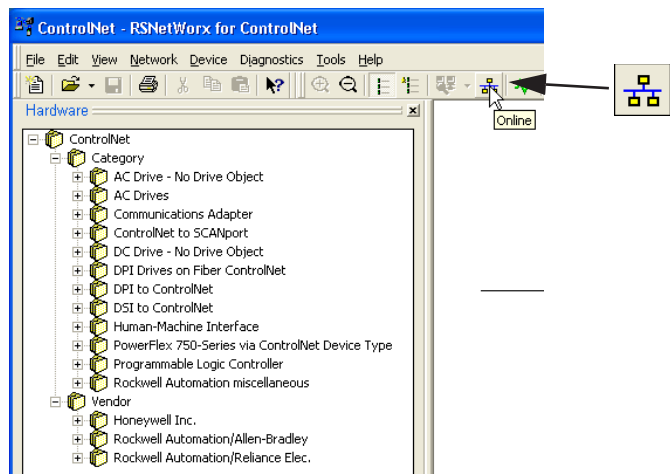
ControlNet - RSNetWorx for ControlNet

File Edit View Network Device Diagnostics Tools Help

Online

Hardware

ControlNet
Category
AC Drive - No Drive Object
AC Drives
Communications Adapter
ControlNet to SCANport
DC Drive - No Drive Object
DPI Drives on Fiber ControlNet
DPI to ControlNet
DSI to ControlNet
Human-Machine Interface
PowerFlex 750-Series via ControlNet Device Type
Programmable Logic Controller
Rockwell Automation miscellaneous
Vendor
Honeywell Inc.
Rockwell Automation/Allen-Bradley
Rockwell Automation/Reliance Elec.